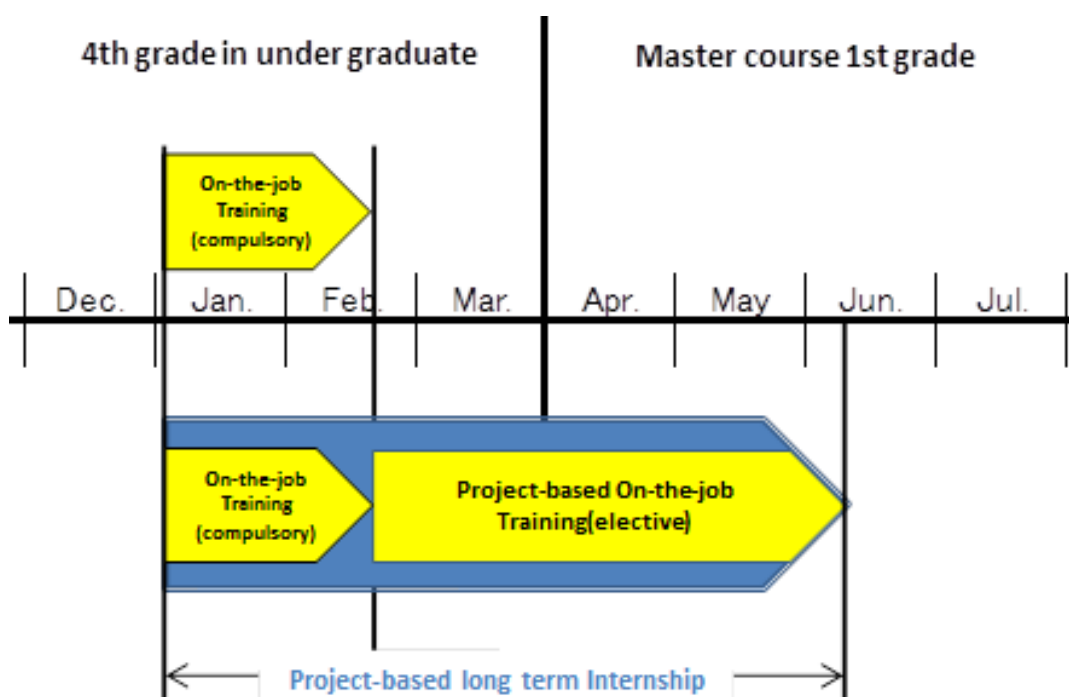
4th grade in under graduate

Master course 1st grade

On-the-job Training (compulsory)

Dec.

Jan.

Feb.

Mar.

Apr.

May

Jun.

Jul.

On-the-job Training (compulsory)

Project-based On-the-job Training(elective)

Project-based long term Internship